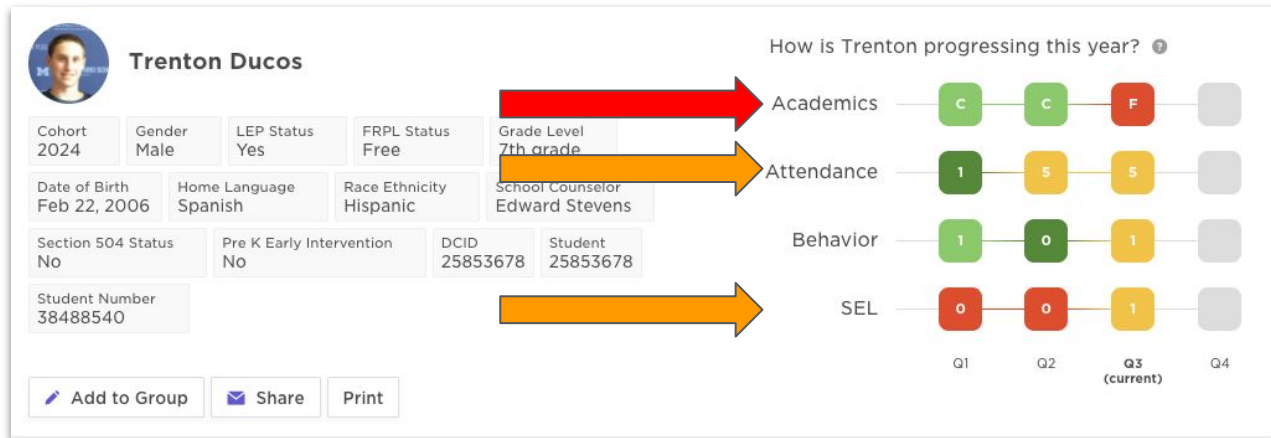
Trenton Ducos

Cohort
2024

Gender
Male

LEP Status
Yes

FRPL Status
Free

Grade Level
7th grade

Date of Birth
Feb 22, 2006

Home Language
Spanish

Race Ethnicity
Hispanic

School Counselor
Edward Stevens

Section 504 Status
No

Pre K Early Intervention
No

DCID
25853678

Student
25853678

Student Number
38488540

Add to Group
Share
Print

How is Trenton progressing this year?

| | Q1 | Q2 | Q3 (current) | Q4 |
|---|---|---|---|---|
| Academics | C | C | F | |
| Attendance | 1 | 5 | 5 | |
| Behavior | 1 | 0 | 1 | |
| SEL | 0 | 0 | 1 | |